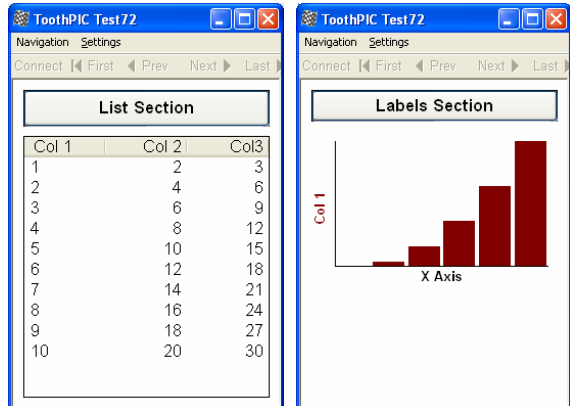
ToothPIC Test72

Navigation Settings

Connect First Prev Next Last

List Section

| Col 1 | Col 2 | Col3 |
|---|---|---|
| 1 | 2 | 3 |
| 2 | 4 | 6 |
| 3 | 6 | 9 |
| 4 | 8 | 12 |
| 5 | 10 | 15 |
| 6 | 12 | 18 |
| 7 | 14 | 21 |
| 8 | 16 | 24 |
| 9 | 18 | 27 |
| 10 | 20 | 30 |

ToothPIC Test72

Navigation Settings

Connect First Prev Next Last

Labels Section

Col 1

X Axis